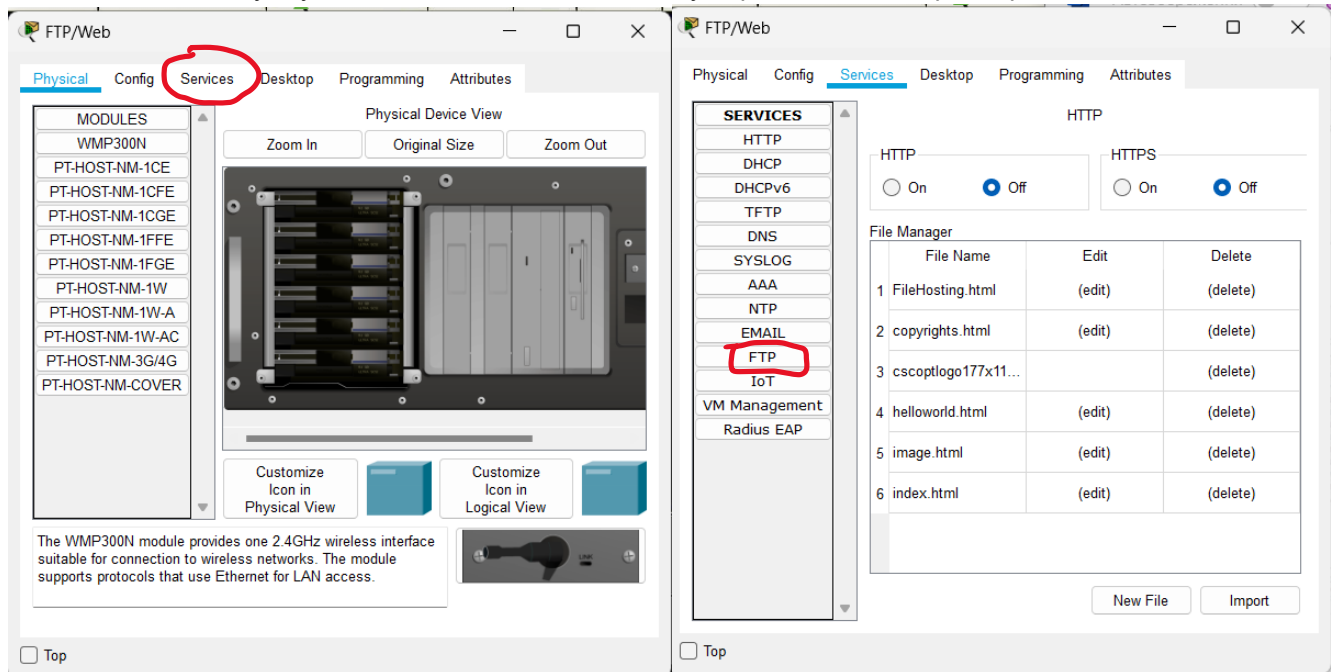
FTP/Web

Physical | Config | Services | Desktop | Programming | Attributes

MODULES
WMP300N
PT-HOST-NM-1CE
PT-HOST-NM-1CFE
PT-HOST-NM-1CGE
PT-HOST-NM-1FFE
PT-HOST-NM-1FGE
PT-HOST-NM-1W
PT-HOST-NM-1W-A
PT-HOST-NM-1W-AC
PT-HOST-NM-3G/4G
PT-HOST-NM-COVER

Physical Device View

Zoom In | Original Size | Zoom Out

Customize Icon in Physical View

Customize Icon in Logical View

The WMP300N module provides one 2.4GHz wireless interface suitable for connection to wireless networks. The module supports protocols that use Ethernet for LAN access.

LINK

Top

FTP/Web

Physical | Config | Services | Desktop | Programming | Attributes

SERVICES
HTTP
DHCP
DHCPv6
TFTP
DNS
SYSLOG
AAA
NTP
EMAIL
FTP
IoT
VM Management
Radius EAP

HTTP

HTTP
On Off

HTTPS
On Off

File Manager

| | File Name | Edit | Delete |
|---|---|---|---|
| 1 | FileHosting.html | (edit) | (delete) |
| 2 | copyrights.html | (edit) | (delete) |
| 3 | cscoptlogo177x11... | | (delete) |
| 4 | helloworld.html | (edit) | (delete) |
| 5 | image.html | (edit) | (delete) |
| 6 | index.html | (edit) | (delete) |

New File | Import

Top